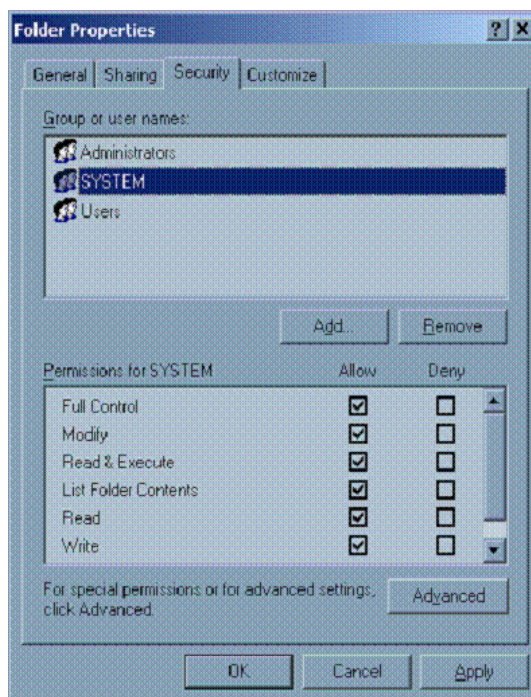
Folder Properties

? X

General | Sharing | Security | Customize

Group or user names:

Administrators
SYSTEM
Users

Add... | Remove

| Permissions for SYSTEM | Allow | Deny |
|---|---|---|
| Full Control | ☑ | ☐ |
| Modify | ☑ | ☐ |
| Read & Execute | ☑ | ☐ |
| List Folder Contents | ☑ | ☐ |
| Read | ☑ | ☐ |
| Write | ☑ | ☐ |

For special permissions or for advanced settings, click Advanced.

Advanced

OK | Cancel | Apply